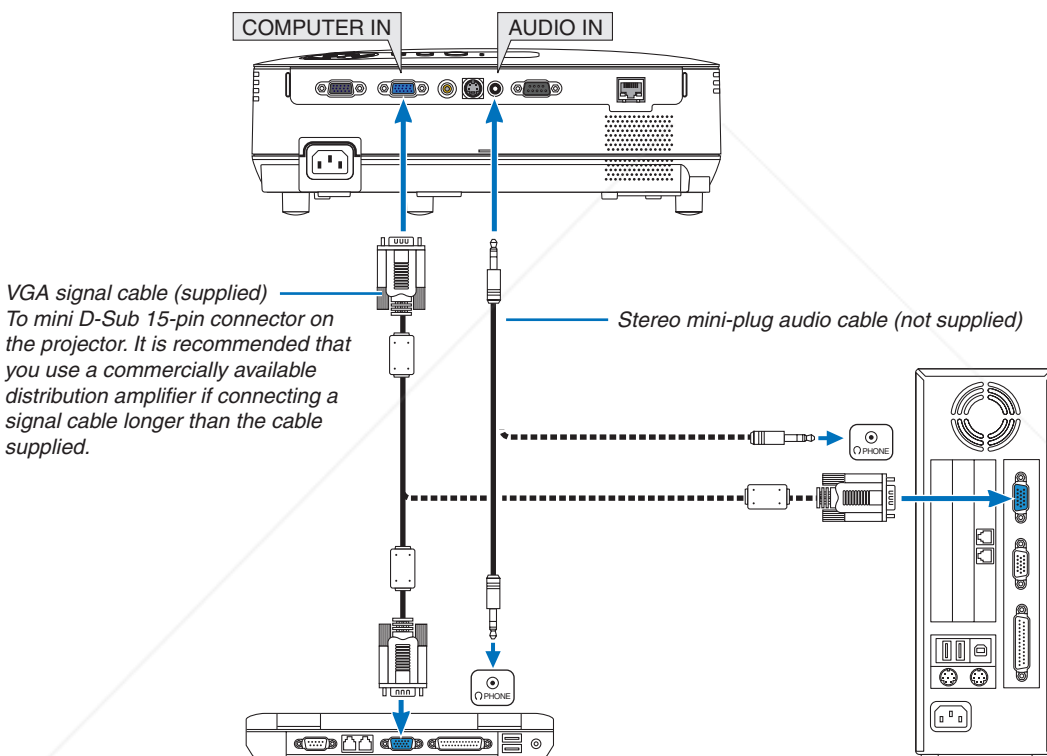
COMPUTER IN

AUDIO IN

VGA signal cable (supplied) To mini D-Sub 15-pin connector on the projector. It is recommended that you use a commercially available distribution amplifier if connecting a signal cable longer than the cable supplied.

Stereo mini-plug audio cable (not supplied)

PHONE

PHONE